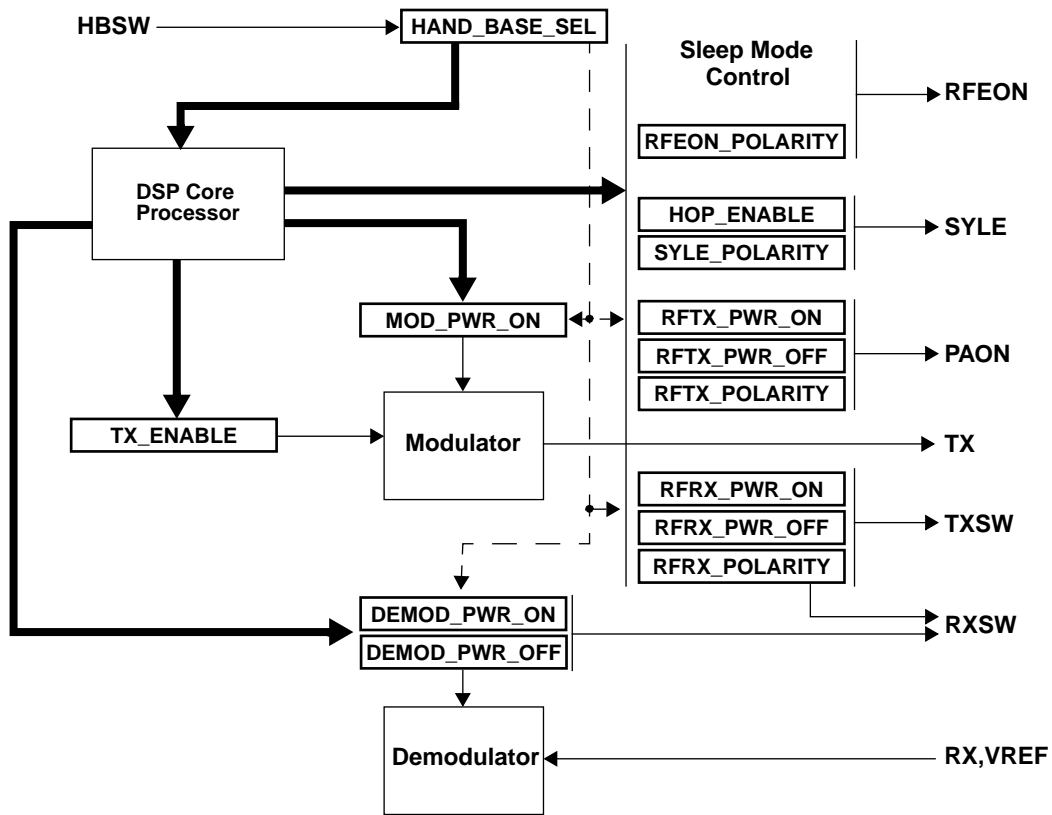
HBSW

HAND_BASE_SEL

Sleep Mode Control

RFEON_POLARITY

RFEON

DSP Core Processor

HOP_ENABLE

SYLE_POLARITY

SYLE

MOD_PWR_ON

RFTX_PWR_ON

RFTX_PWR_OFF

RFTX_POLARITY

PAON

TX_ENABLE

Modulator

TX

RFRX_PWR_ON

RFRX_PWR_OFF

RFRX_POLARITY

TXSW

DEMOD_PWR_ON

DEMOD_PWR_OFF

RXSW

Demodulator

RX,VREF